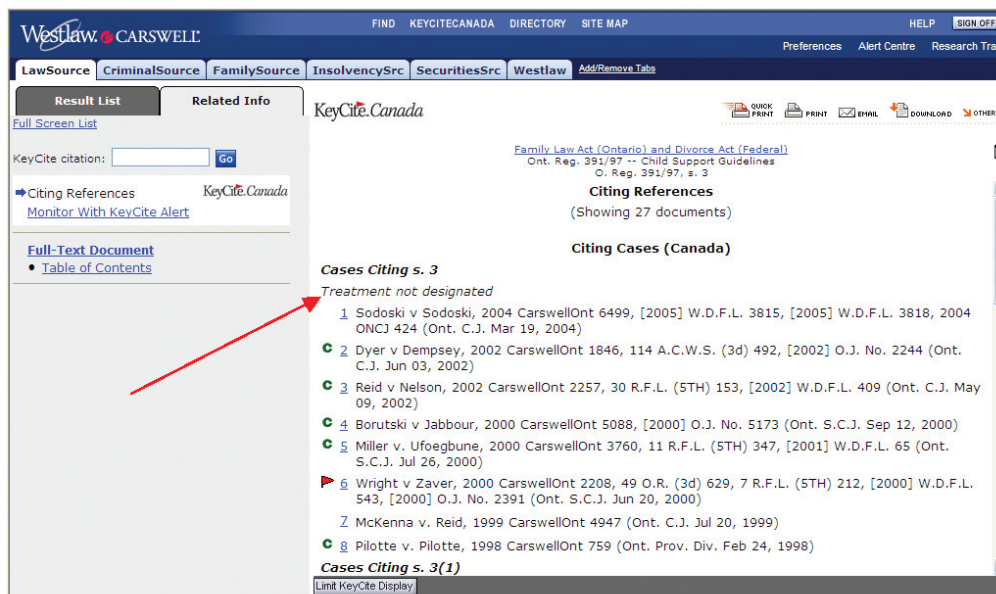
Westlaw. CARSWELL

FIND KEYCITECANADA DIRECTORY SITE MAP

HELP SIGN OFF

Preferences Alert Centre Research Tra

LawSource CriminalSource FamilySource InsolvencySrc SecuritiesSrc Westlaw Add/Remove Tabs

Result List Related Info

Full Screen List

KeyCite citation: Go

Citing References KeyCite.Canada

Monitor With KeyCite Alert

Full-Text Document

• Table of Contents

KeyCite.Canada

QUICK PRINT PRINT EMAIL DOWNLOAD OTHER

Family Law Act (Ontario) and Divorce Act (Federal)
Ont. Reg. 391/97 -- Child Support Guidelines
O. Reg. 391/97, s. 3

Citing References
(Showing 27 documents)

Citing Cases (Canada)

Cases Citing s. 3

Treatment not designated

1 Sodoski v Sodoski, 2004 CarswellOnt 6499, [2005] W.D.F.L. 3815, [2005] W.D.F.L. 3818, 2004 ONCJ 424 (Ont. C.J. Mar 19, 2004)

C 2 Dyer v Dempsey, 2002 CarswellOnt 1846, 114 A.C.W.S. (3d) 492, [2002] O.J. No. 2244 (Ont. C.J. Jun 03, 2002)

C 3 Reid v Nelson, 2002 CarswellOnt 2257, 30 R.F.L. (5TH) 153, [2002] W.D.F.L. 409 (Ont. C.J. May 09, 2002)

C 4 Borutski v Jabbour, 2000 CarswellOnt 5088, [2000] O.J. No. 5173 (Ont. S.C.J. Sep 12, 2000)

C 5 Miller v. Ufoegbune, 2000 CarswellOnt 3760, 11 R.F.L. (5TH) 347, [2001] W.D.F.L. 65 (Ont. S.C.J. Jul 26, 2000)

6 Wright v Zaver, 2000 CarswellOnt 2208, 49 O.R. (3d) 629, 7 R.F.L. (5TH) 212, [2000] W.D.F.L. 543, [2000] O.J. No. 2391 (Ont. S.C.J. Jun 20, 2000)

7 McKenna v. Reid, 1999 CarswellOnt 4947 (Ont. C.J. Jul 20, 1999)

C 8 Pilotte v. Pilotte, 1998 CarswellOnt 759 (Ont. Prov. Div. Feb 24, 1998)

Cases Citing s. 3(1)

Limit KeyCite Display